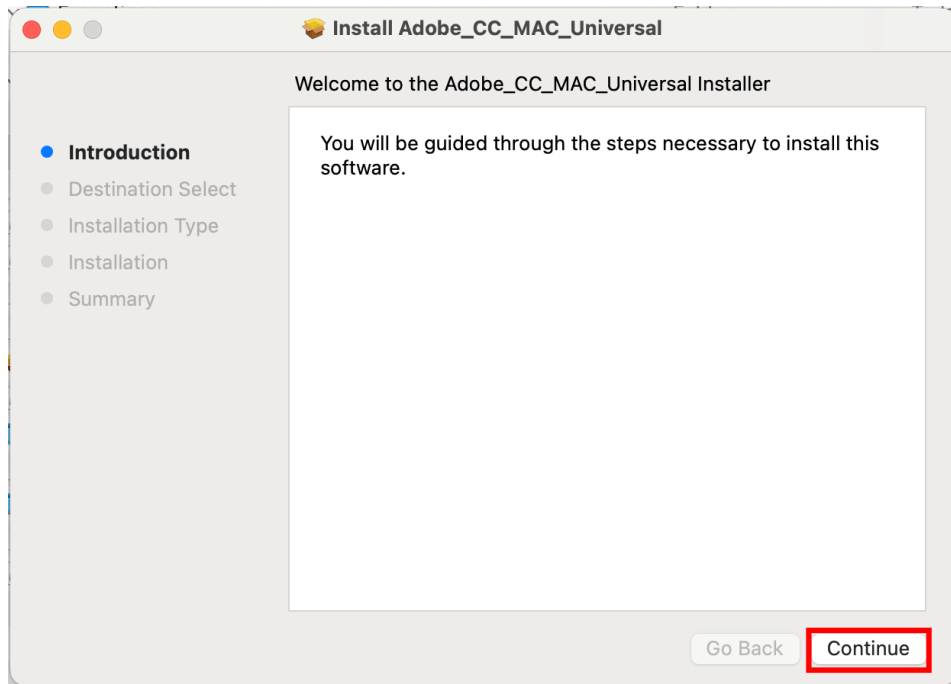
Install Adobe_CC_MAC_Universal

Welcome to the Adobe_CC_MAC_Universal Installer

Introduction
Destination Select
Installation Type
Installation
Summary

You will be guided through the steps necessary to install this software.

Go Back
Continue